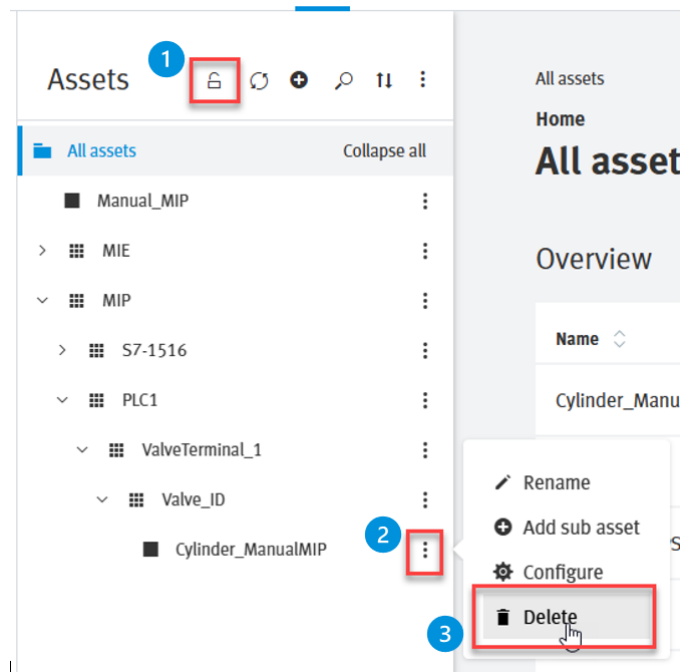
Assets
1
All assets
Collapse all
Manual_MIP
MIE
MIP
S7-1516
PLC1
ValveTerminal_1
Valve_ID
Cylinder_ManualMIP
2
Rename
Add sub asset
Configure
Delete
3

All assets
Home
All asset
Overview
Name
Cylinder_Manu